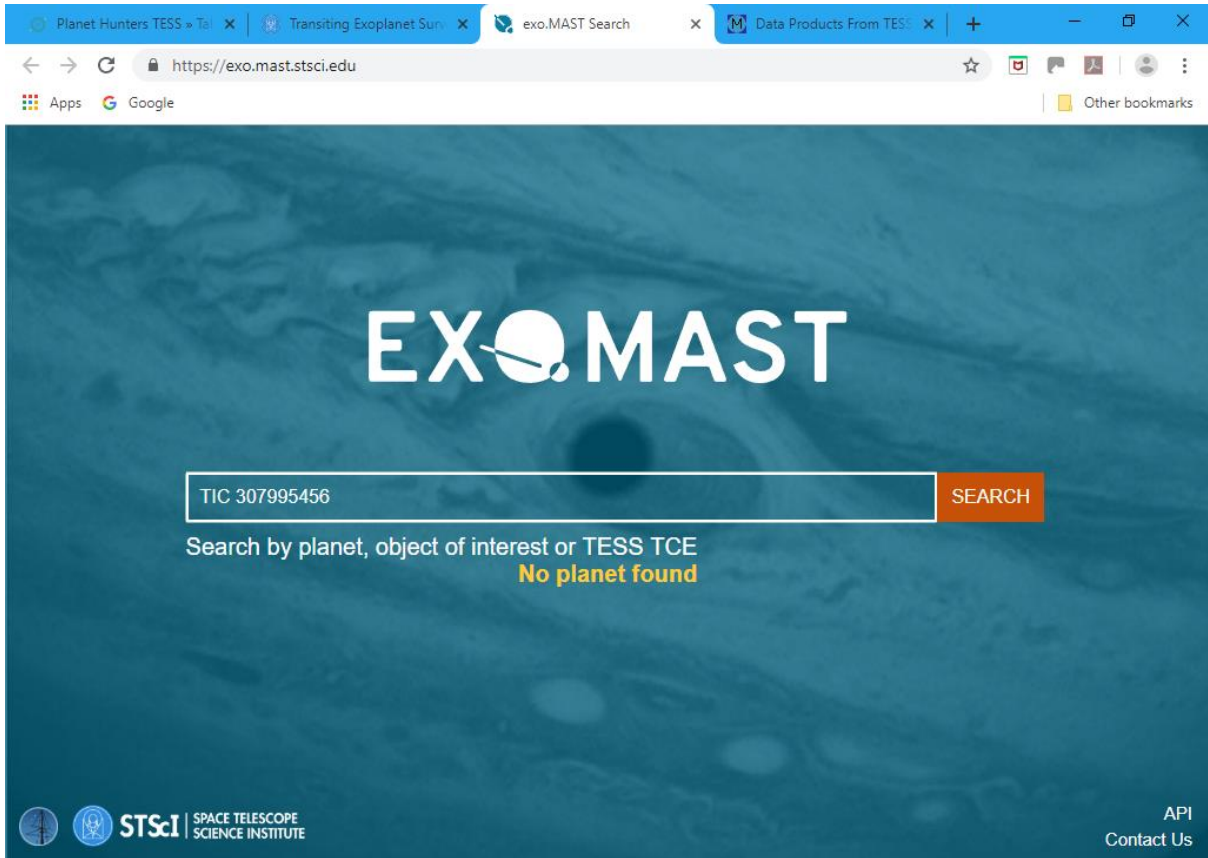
Planet Hunters TESS » Tal
Transiting Exoplanet Surv
exo.MAST Search
Data Products From TESS
https://exo.mast.stsci.edu
Apps
Google
Other bookmarks

EXOMAST

TIC 307995456
SEARCH
Search by planet, object of interest or TESS TCE
No planet found

STScI | SPACE TELESCOPE SCIENCE INSTITUTE
API
Contact Us